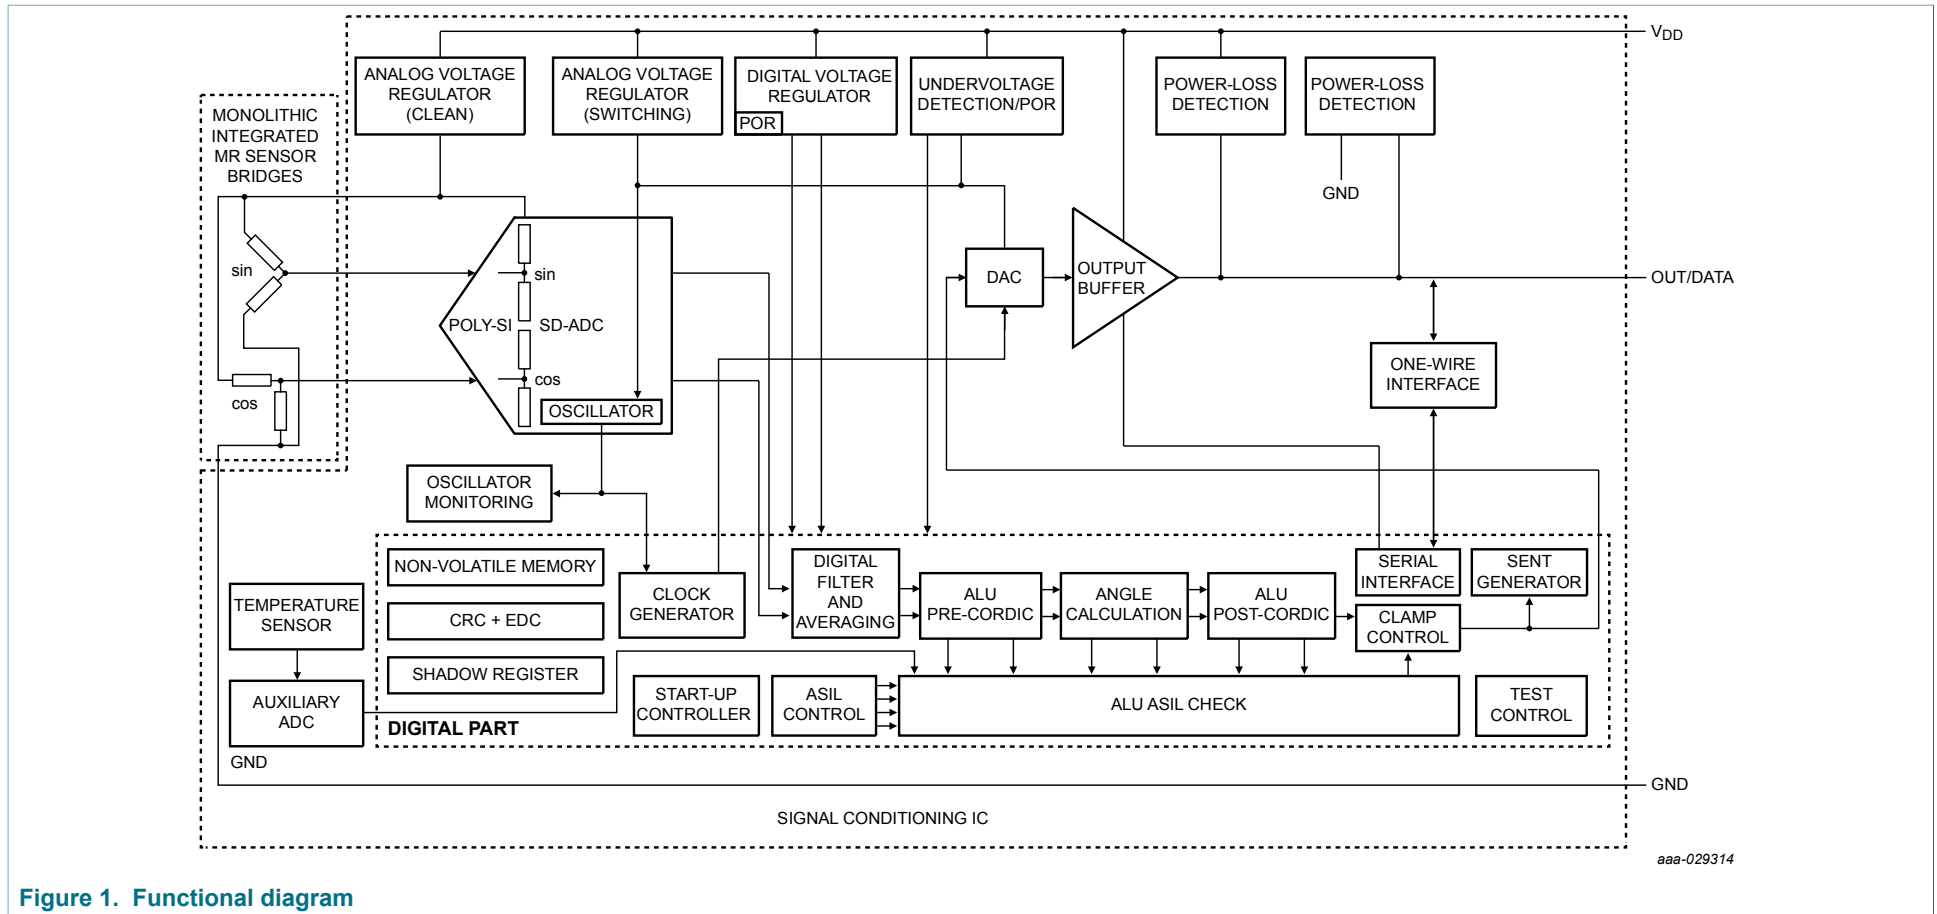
$V_{DD}$

ANALOG VOLTAGE REGULATOR (CLEAN)

ANALOG VOLTAGE REGULATOR (SWITCHING)

DIGITAL VOLTAGE REGULATOR

POR

UNDERVOLTAGE DETECTION/POR

POWER-LOSS DETECTION

POWER-LOSS DETECTION

MONOLITHIC INTEGRATED MR SENSOR BRIDGES

GND

sin

sin

POLY-SI

SD-ADC

DAC

OUTPUT BUFFER

OUT/DATA

cos

cos

OSCILLATOR

ONE-WIRE INTERFACE

OSCILLATOR MONITORING

NON-VOLATILE MEMORY

CLOCK GENERATOR

DIGITAL FILTER AND AVERAGING

ALU PRE-CORDIC

ANGLE CALCULATION

ALU POST-CORDIC

SERIAL INTERFACE

SENT GENERATOR

TEMPERATURE SENSOR

CRC + EDC

CLAMP CONTROL

SHADOW REGISTER

AUXILIARY ADC

START-UP CONTROLLER

ASIL CONTROL

ALU ASIL CHECK

TEST CONTROL

DIGITAL PART

GND

GND

SIGNAL CONDITIONING IC

aaa-029314

Figure 1. Functional diagram